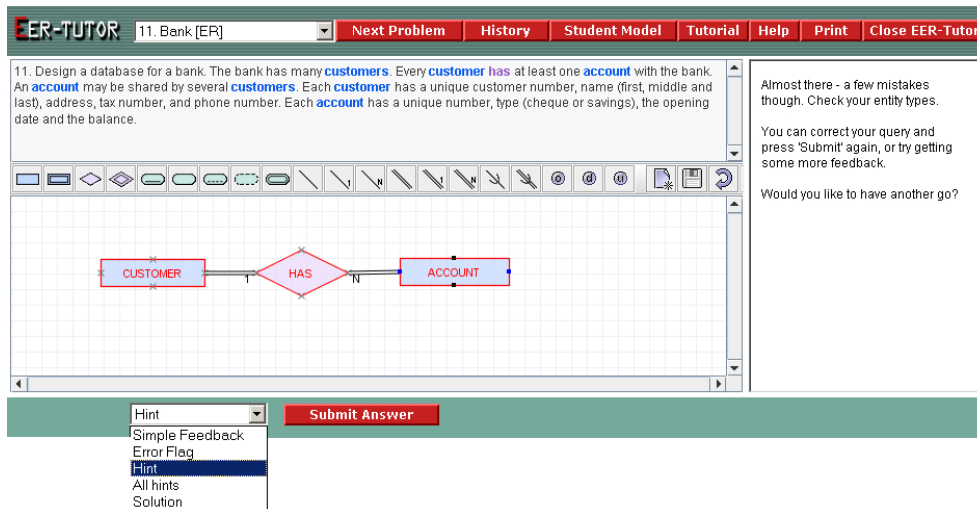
EER-TUTOR 11. Bank [ER] Next Problem History Student Model Tutorial Help Print Close EER-Tutor

11. Design a database for a bank. The bank has many customers. Every customer has at least one account with the bank. An account may be shared by several customers. Each customer has a unique customer number, name (first, middle and last), address, tax number, and phone number. Each account has a unique number, type (cheque or savings), the opening date and the balance.

Almost there - a few mistakes though. Check your entity types.

You can correct your query and press 'Submit' again, or try getting some more feedback.

Would you like to have another go?

CUSTOMER 1 HAS N ACCOUNT

Hint Submit Answer

Simple Feedback
Error Flag
Hint
All hints
Solution